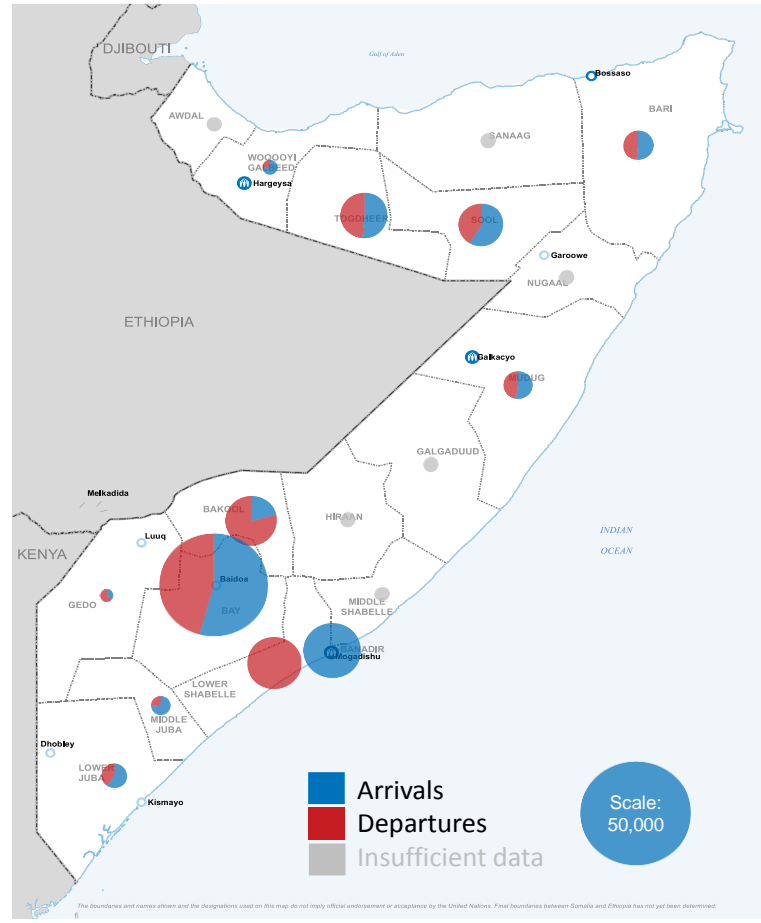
DJIBOUTI
Gulf of Aden
Bossaso
BARI
AWDAL
SANAAG
WOQOOYI GALBEED
Hargeysa
TOGDHEER
SOOL
Garoowe
NUGAAL
ETHIOPIA
Galkacyo
MUDUG
GALGADUUD
Melkadida
BAKOOL
HIRAAN
INDIAN
OCEAN
Luuq
KENYA
Baidoa
BAY
GEDO
MIDDLE SHABELLE
BANADIR
Mogadishu
LOWER SHABELLE
MIDDLE JUBA
Dhobley
LOWER JUBA
Kismayo
Arrivals
Departures
Insufficient data
Scale: 50,000
The boundaries and names shown and the designations used on this map do not imply official endorsement or acceptance by the United Nations. Final boundaries between Somalia and Ethiopia has not yet been determined.